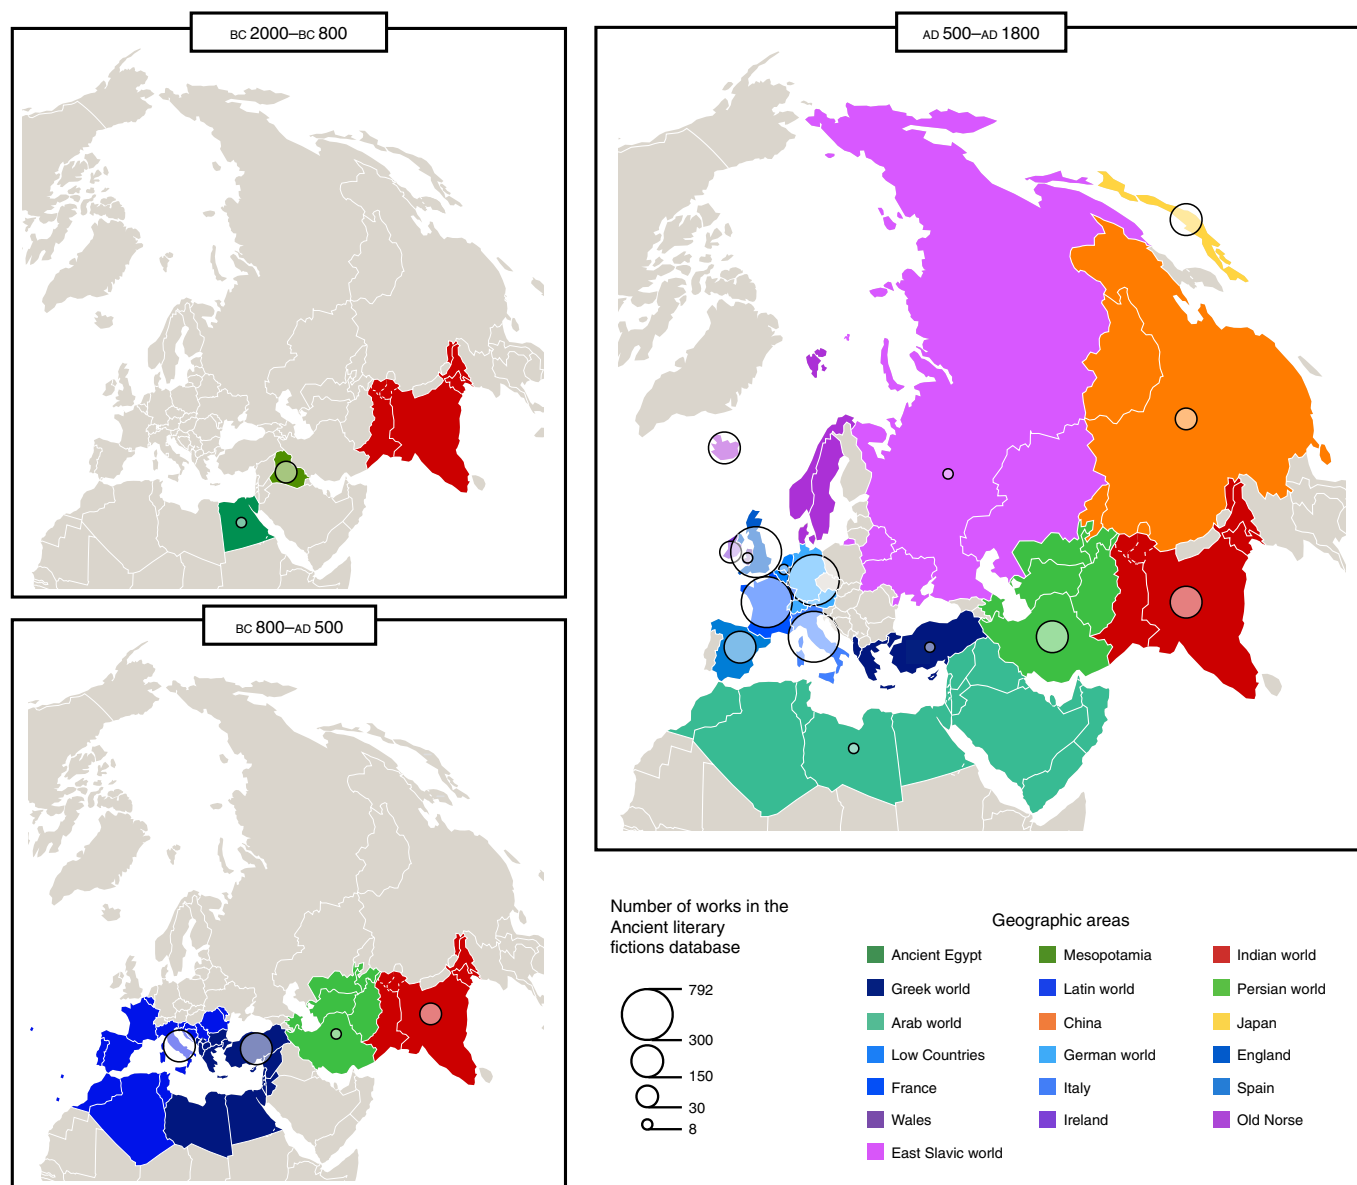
BC 2000–BC 800

AD 500–AD 1800

BC 800–AD 500

Number of works in the Ancient literary fictions database

792
300
150
30
8

Geographic areas

Ancient Egypt
Greek world
Arab world
Low Countries
France
Wales
East Slavic world

Mesopotamia
Latin world
China
German world
Italy
Ireland

Indian world
Persian world
Japan
England
Spain
Old Norse